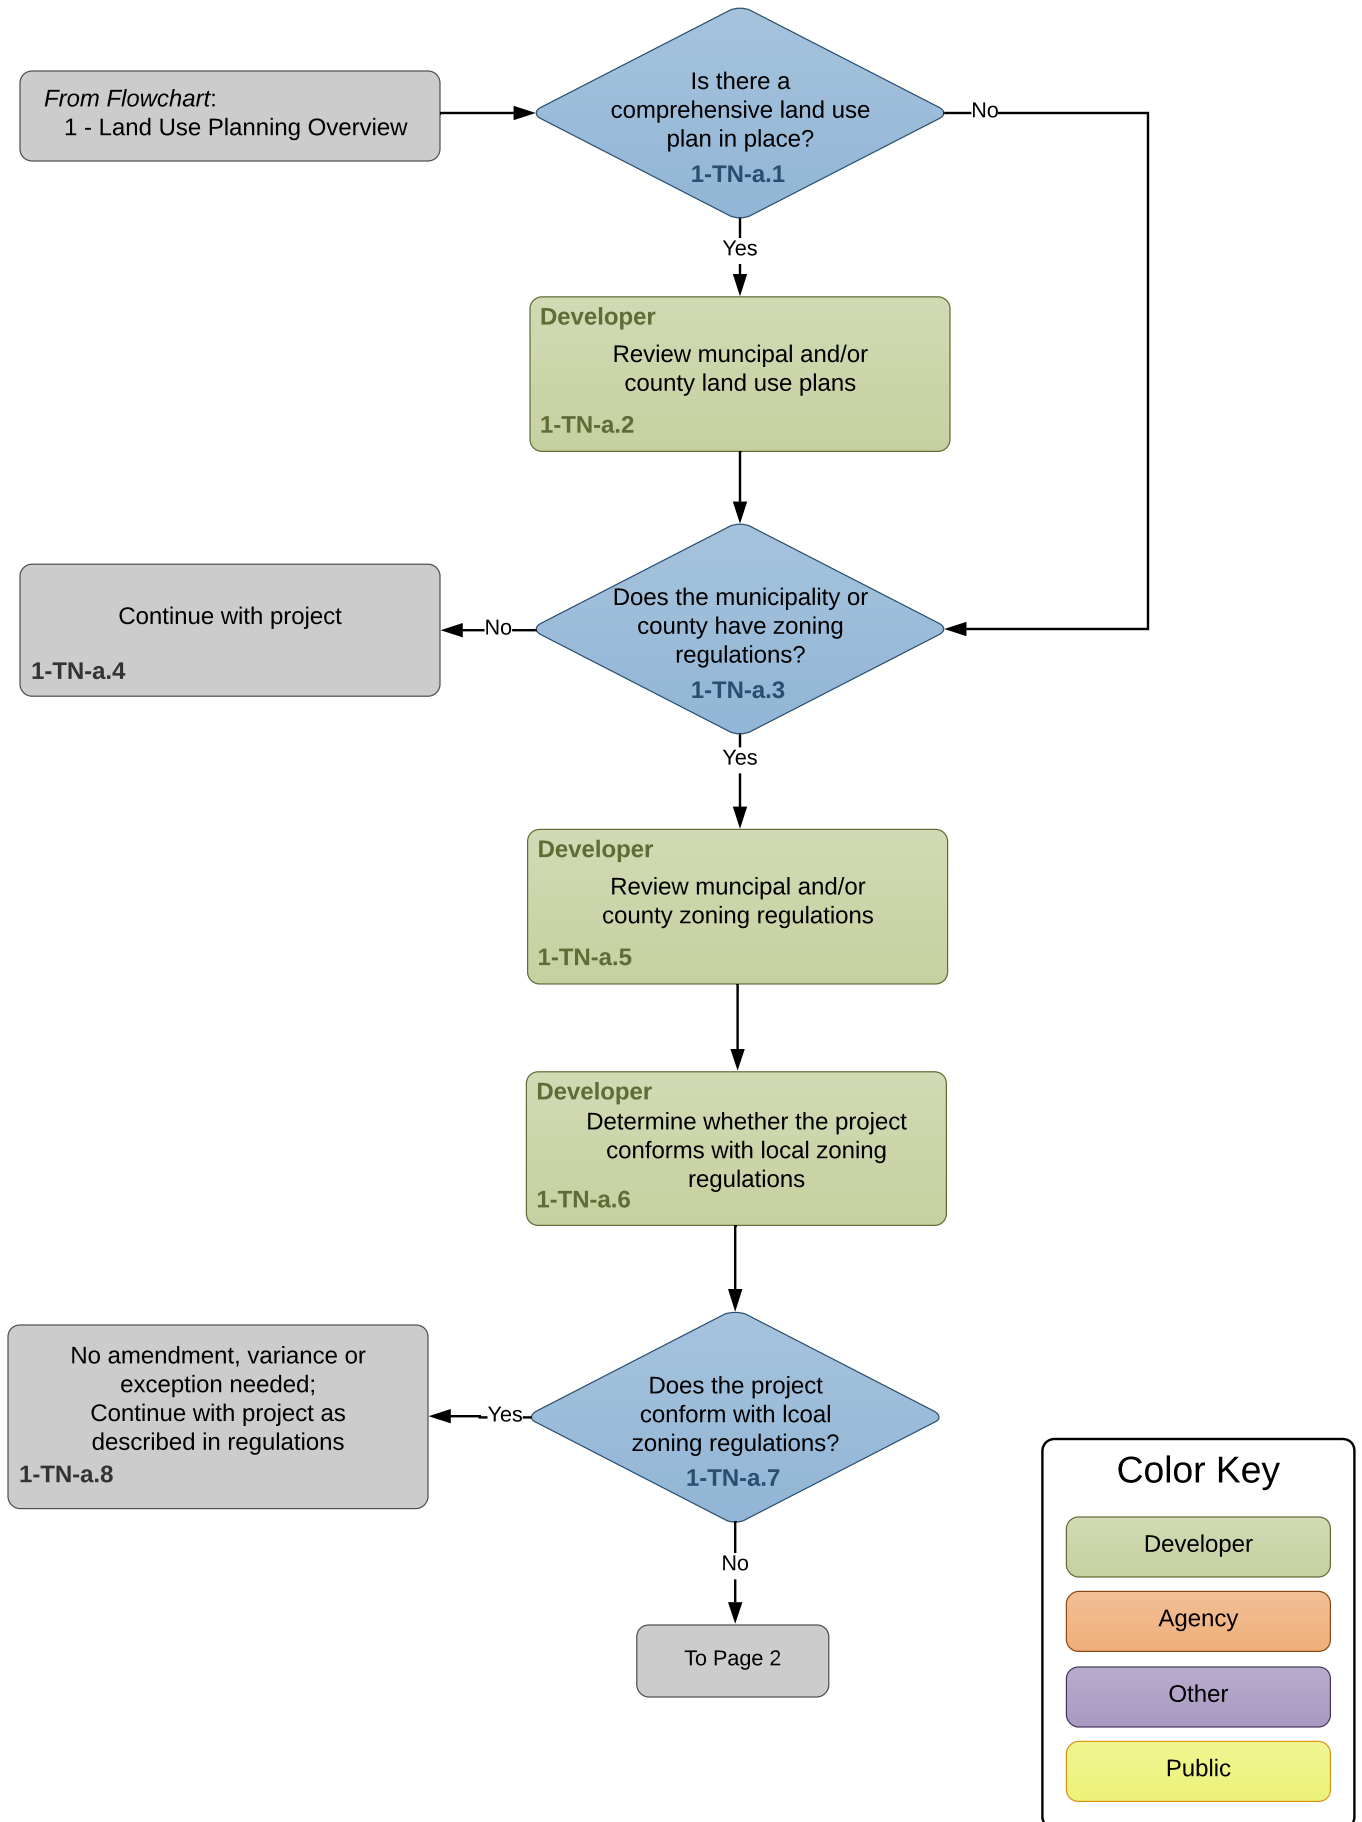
From Flowchart:
1 - Land Use Planning Overview

Is there a comprehensive land use plan in place?
1-TN-a.1

No

Yes

Developer
Review muncipal and/or county land use plans
1-TN-a.2

Continue with project
1-TN-a.4

No

Does the municipality or county have zoning regulations?
1-TN-a.3

Yes

Developer
Review muncipal and/or county zoning regulations
1-TN-a.5

Developer
Determine whether the project conforms with local zoning regulations
1-TN-a.6

No amendment, variance or exception needed;
Continue with project as described in regulations
1-TN-a.8

Yes

Does the project conform with lcoal zoning regulations?
1-TN-a.7

No

To Page 2

Color Key
Developer
Agency
Other
Public